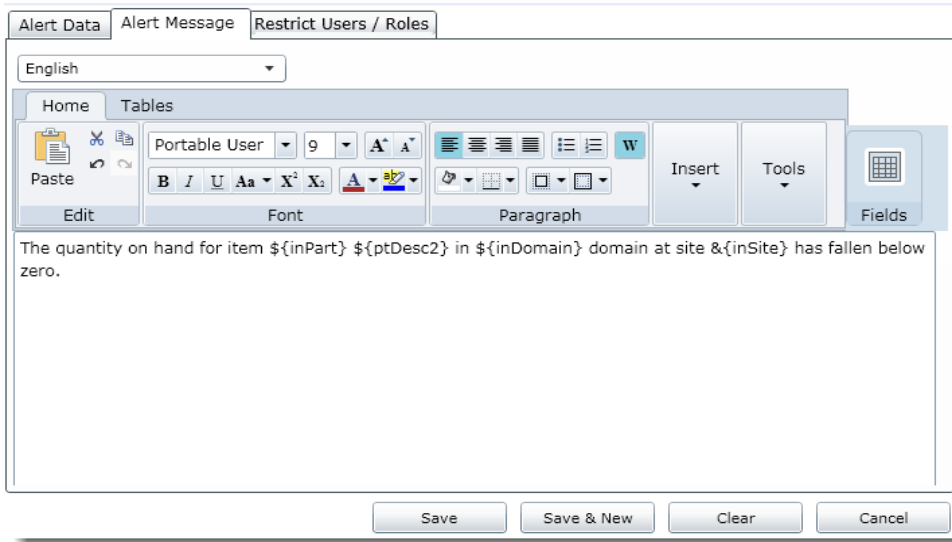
Alert Data | Alert Message | Restrict Users / Roles

English

Home | Tables

Paste

Edit

Portable User | 9

B I U Aa $X^2$ $X_2$ A

Font

Paragraph

W

Insert

Tools

Fields

The quantity on hand for item ${inPart} ${ptDesc2} in ${inDomain} domain at site &{inSite} has fallen below zero.

Save | Save & New | Clear | Cancel